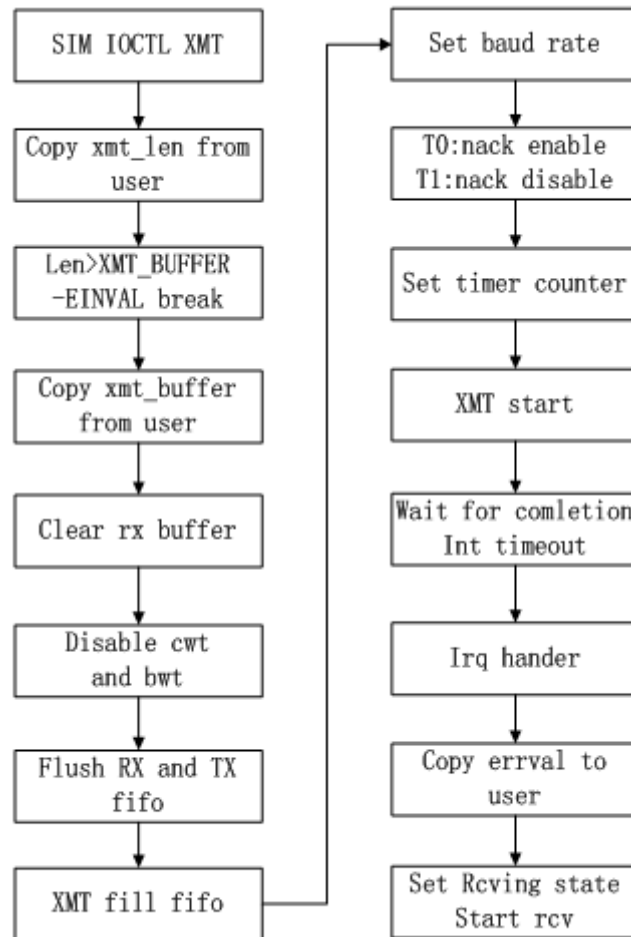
SIM IOCTL XMT

Copy xmt_len from user

Len>XMT_BUFFER -EINVAL break

Copy xmt_buffer from user

Clear rx buffer

Disable cwt and bwt

Flush RX and TX fifo

XMT fill fifo

Set baud rate

T0:nack enable
T1:nack disable

Set timer counter

XMT start

Wait for comletion Int timeout

Irq hander

Copy errval to user

Set Rcving state Start rcv